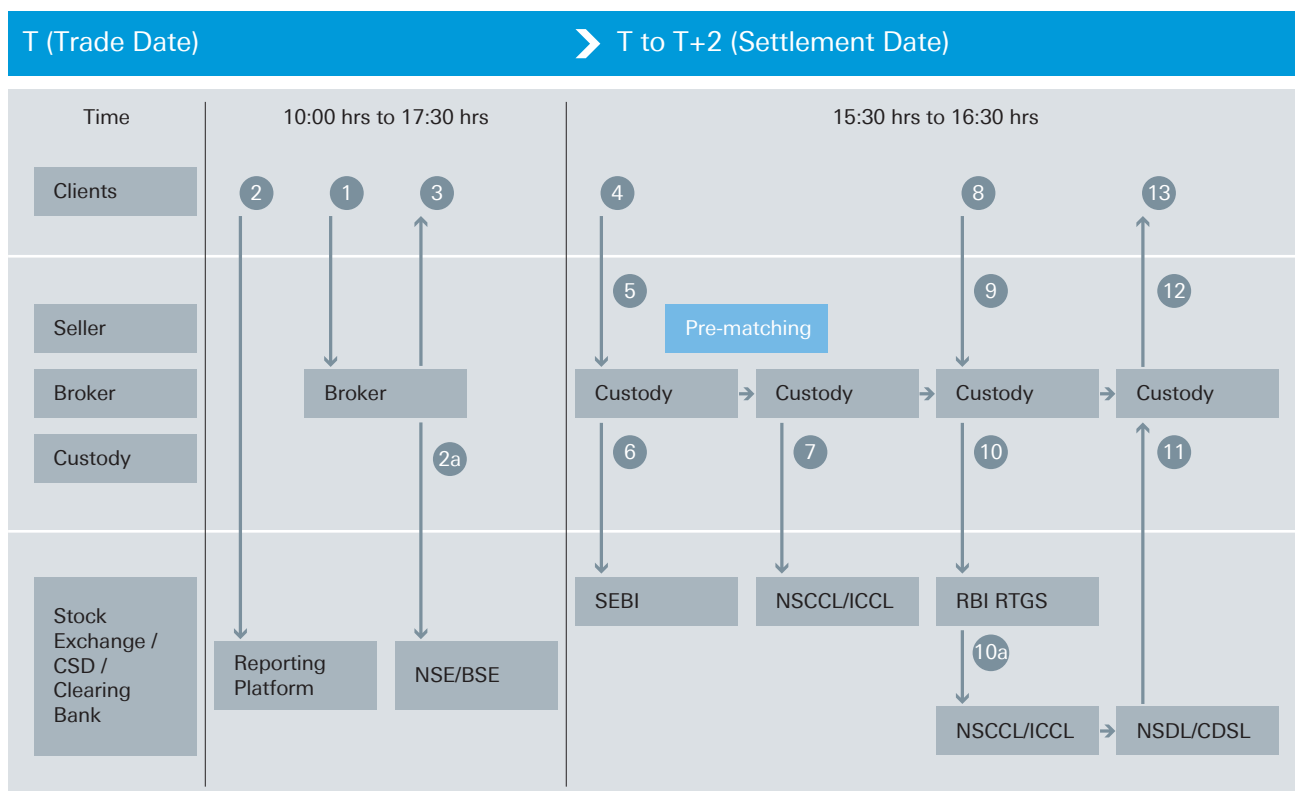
T (Trade Date)

T to T+2 (Settlement Date)

Time

10:00 hrs to 17:30 hrs

15:30 hrs to 16:30 hrs

Clients

2

1

3

4

8

13

Seller

Broker

Custody

5

9

12

Pre-matching

Broker

Custody

Custody

Custody

Custody

2a

6

7

10

11

Stock Exchange / CSD / Clearing Bank

SEBI

NSCCL/ICCL

RBI RTGS

Reporting Platform

NSE/BSE

10a

NSCCL/ICCL

NSDL/CDSL